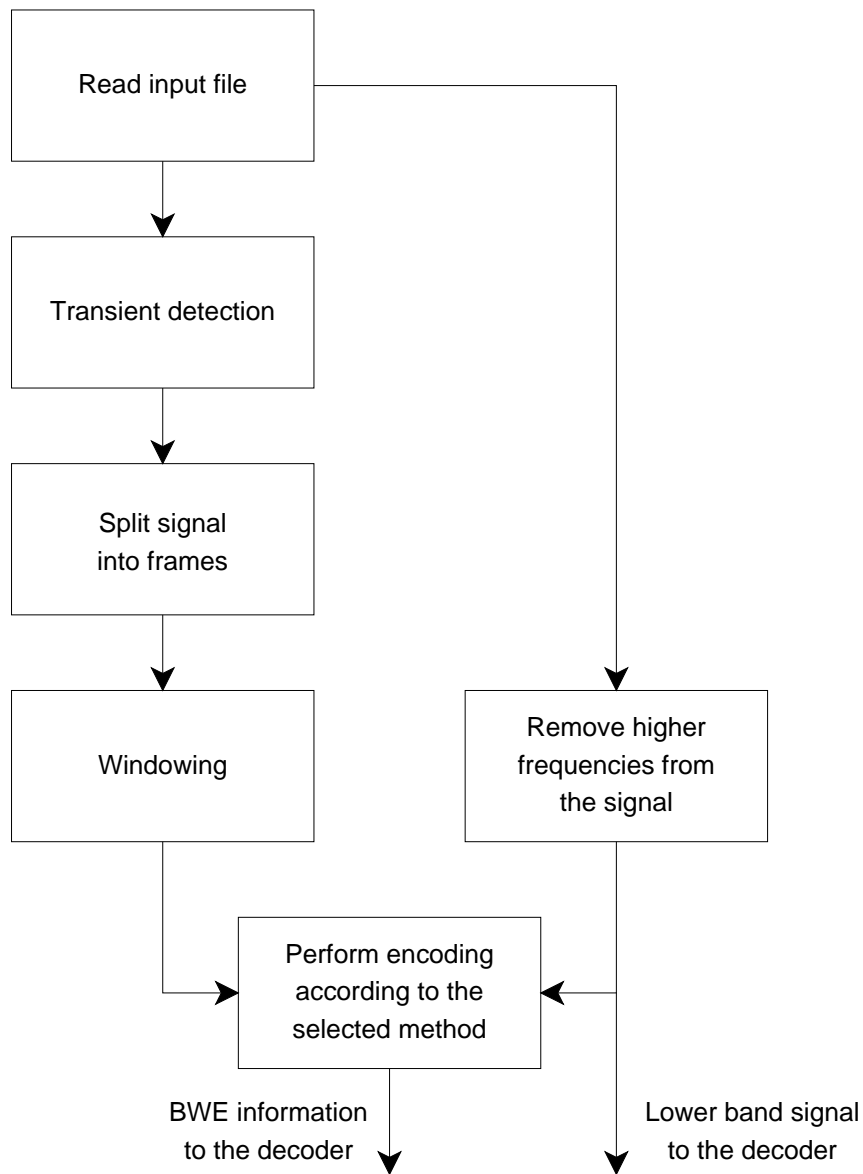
Read input file

Transient detection

Split signal into frames

Windowing

Remove higher frequencies from the signal

Perform encoding according to the selected method

BWE information to the decoder

Lower band signal to the decoder